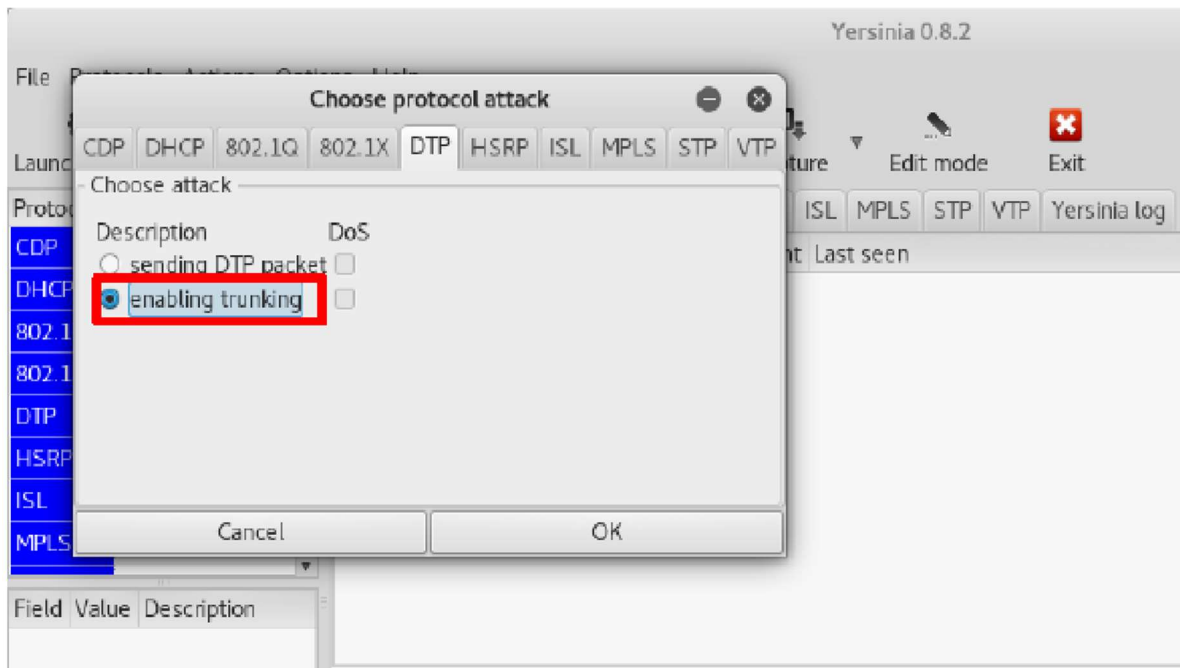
Yersinia 0.8.2

File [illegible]

Launc

ture

Edit mode

Exit

Protoc

ISL | MPLS | STP | VTP | Yersinia log

nt Last seen

CDP

DHCP

802.1

802.1

DTP

HSRP

ISL

MPLS

Field Value Description

Choose protocol attack

CDP | DHCP | 802.1Q | 802.1X | DTP | HSRP | ISL | MPLS | STP | VTP

Choose attack

Description DoS

sending DTP packet

enabling trunking

Cancel

OK